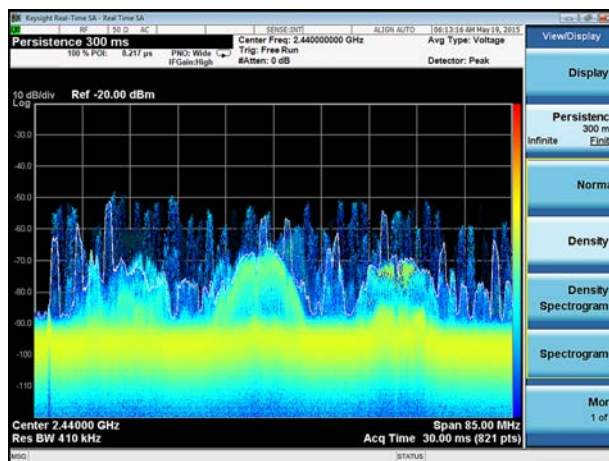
Keysight Real-Time SA - Real Time SA

RF | 50 Ω | AC | SENSE:INT | ALIGN AUTO | 06:13:16 AM May 19, 2015

Persistence 300 ms

100 % POI: 8.217 μs

PNO: Wide

IFGain:High

Center Freq: 2.440000000 GHz

Trig: Free Run

#Atten: 0 dB

Avg Type: Voltage

Detector: Peak

View/Display

Display

Persistence

300 m

Infinite Finit

Norma

Density

Density Spectrogram

Spectrogram

Mor

1 of

10 dB/div Ref -20.00 dBm

Log

-30.0

-40.0

-50.0

-60.0

-70.0

-80.0

-90.0

-100

-110

Center 2.44000 GHz

Res BW 410 kHz

Span 85.00 MHz

Acq Time 30.00 ms (821 pts)

MSG

STATUS